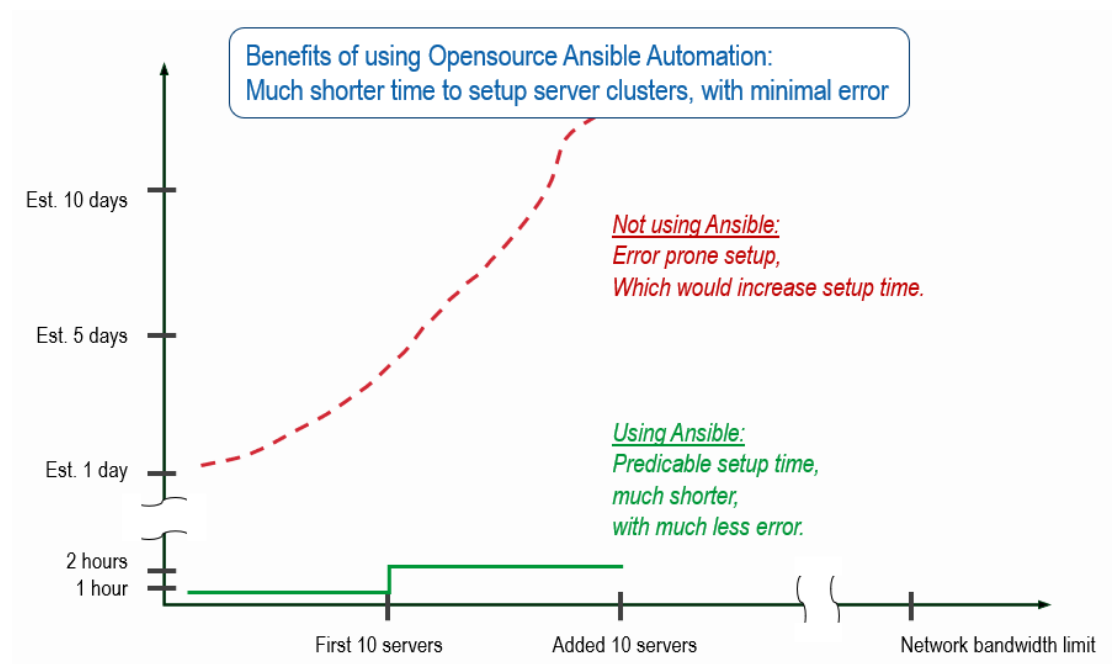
Benefits of using Opensource Ansible Automation:
Much shorter time to setup server clusters, with minimal error

Est. 10 days

Est. 5 days

Est. 1 day

2 hours

1 hour

Not using Ansible:
Error prone setup,
Which would increase setup time.

Using Ansible:
Predicable setup time,
much shorter,
with much less error.

First 10 servers

Added 10 servers

Network bandwidth limit